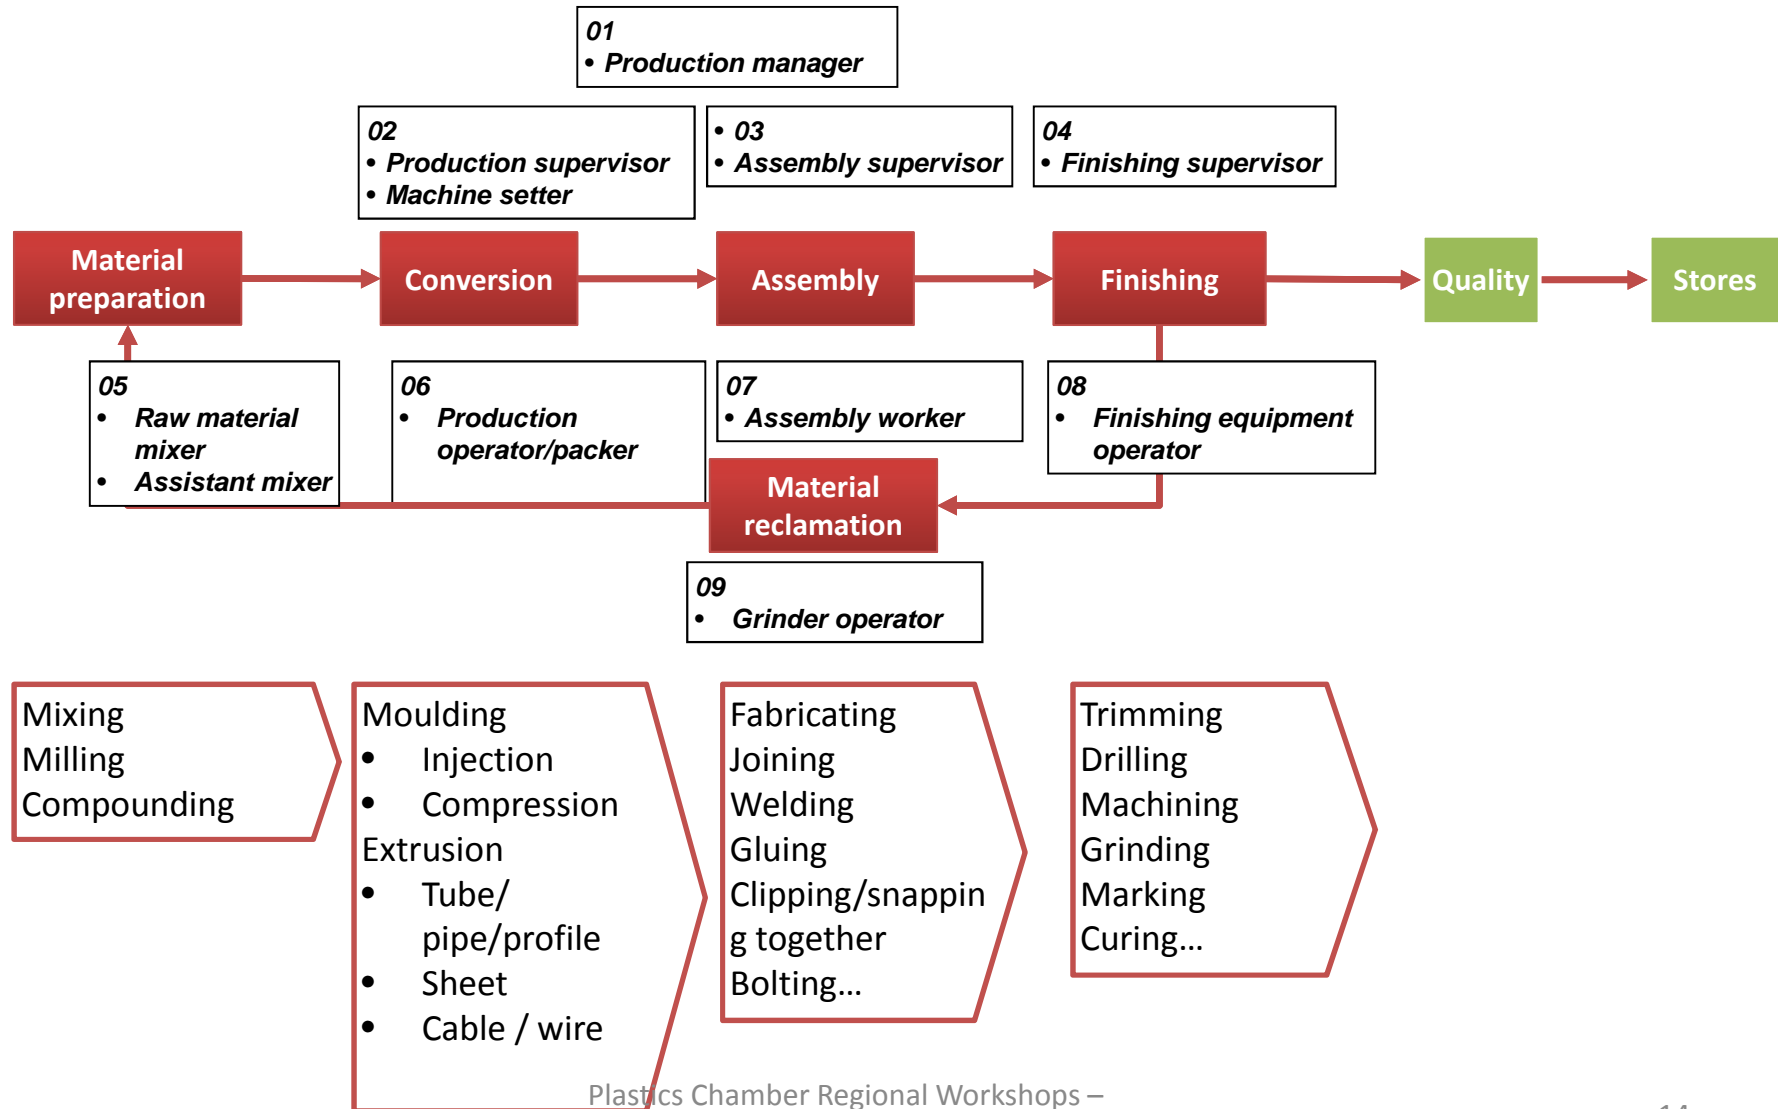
01
• Production manager

02
• Production supervisor
• Machine setter

• 03
• Assembly supervisor

04
• Finishing supervisor

Material preparation

Conversion

Assembly

Finishing

Quality

Stores

05
• Raw material mixer
• Assistant mixer

06
• Production operator/packer

07
• Assembly worker

08
• Finishing equipment operator

Material reclamation

09
• Grinder operator

Mixing
Milling
Compounding

Moulding
• Injection
• Compression
Extrusion
• Tube/ pipe/profile
• Sheet
• Cable / wire

Fabricating
Joining
Welding
Gluing
Clipping/snapping together
Bolting…

Trimming
Drilling
Machining
Grinding
Marking
Curing…

Plastics Chamber Regional Workshops –

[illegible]